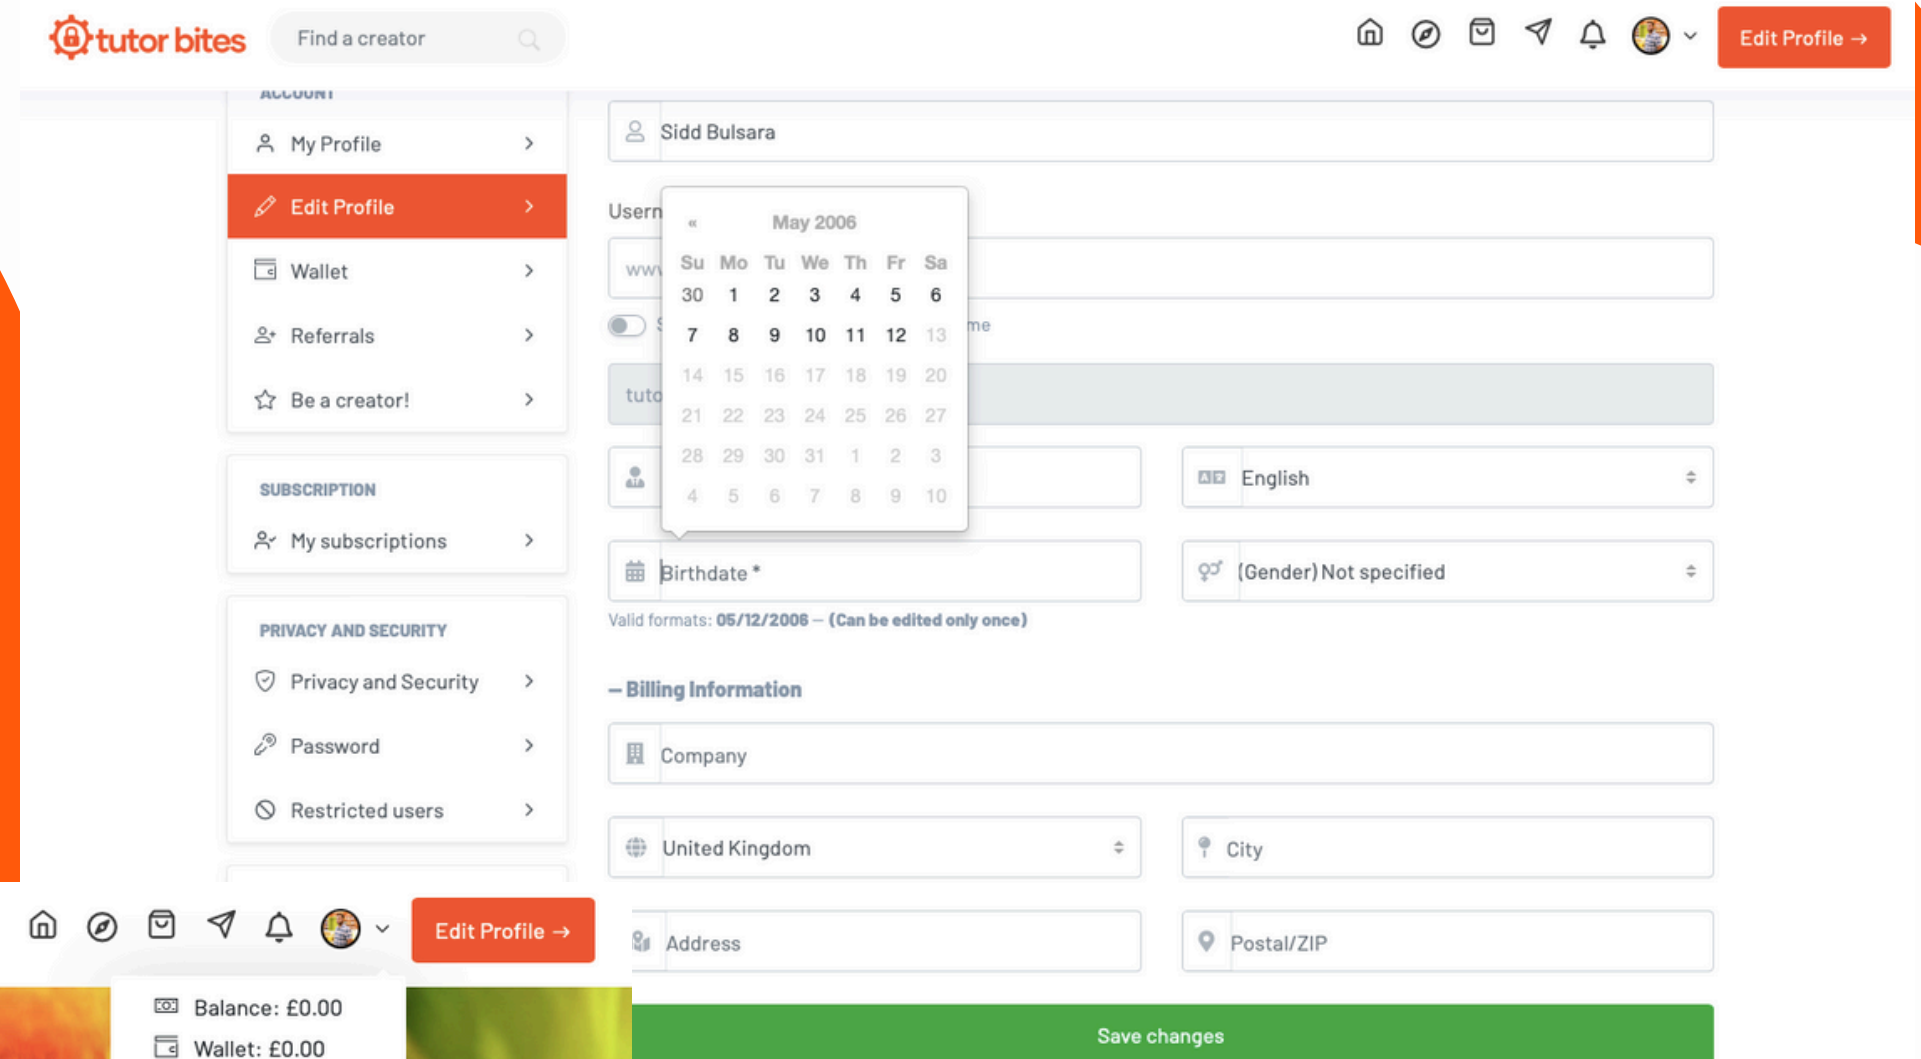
tutor bites

Find a creator

Edit Profile →

ACCOUNT

My Profile

Edit Profile

Wallet

Referrals

Be a creator!

SUBSCRIPTION

My subscriptions

PRIVACY AND SECURITY

Privacy and Security

Password

Restricted users

Sidd Bulsara

Usern

ww

me

tuto

«    May 2006

| Su | Mo | Tu | We | Th | Fr | Sa |
|---|---|---|---|---|---|---|
| 30 | 1 | 2 | 3 | 4 | 5 | 6 |
| 7 | 8 | 9 | 10 | 11 | 12 | 13 |
| 14 | 15 | 16 | 17 | 18 | 19 | 20 |
| 21 | 22 | 23 | 24 | 25 | 26 | 27 |
| 28 | 29 | 30 | 31 | 1 | 2 | 3 |
| 4 | 5 | 6 | 7 | 8 | 9 | 10 |

English

Birthdate *

(Gender) Not specified

Valid formats: 05/12/2006 – (Can be edited only once)

– Billing Information

Company

United Kingdom

City

Address

Postal/ZIP

Save changes

Edit Profile →

Balance: £0.00

Wallet: £0.00